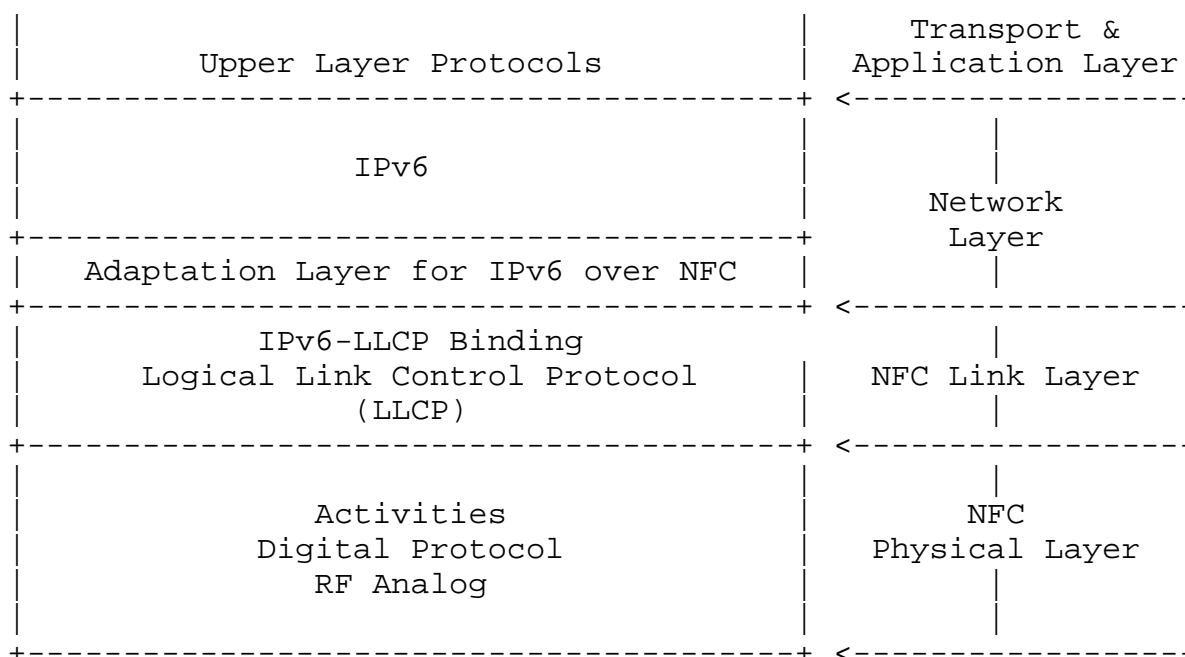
Upper Layer Protocols

Transport & Application Layer

IPv6

Network Layer

Adaptation Layer for IPv6 over NFC

IPv6-LLCP Binding Logical Link Control Protocol (LLCP)

NFC Link Layer

Activities Digital Protocol RF Analog

NFC Physical Layer